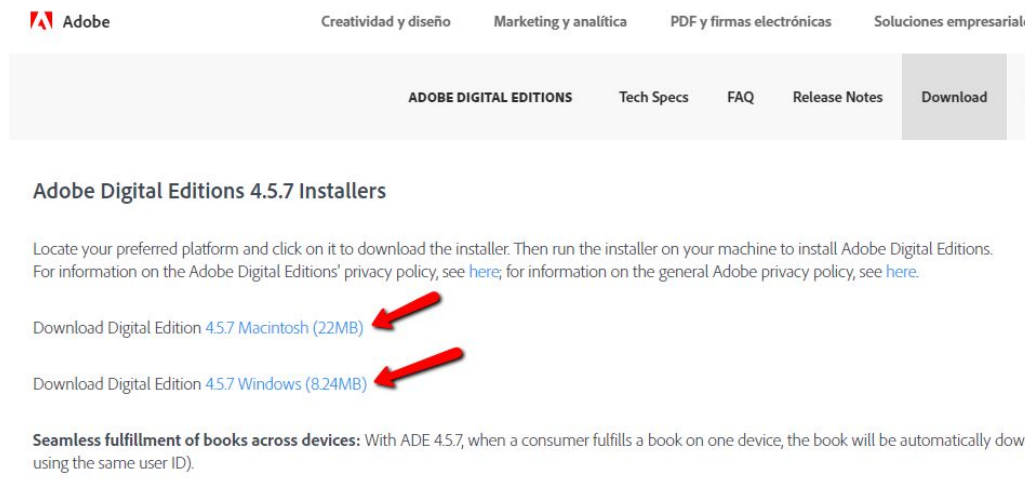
Adobe Creatividad y diseño Marketing y analítica PDF y firmas electrónicas Soluciones empresariale

ADOBE DIGITAL EDITIONS Tech Specs FAQ Release Notes Download

Adobe Digital Editions 4.5.7 Installers

Locate your preferred platform and click on it to download the installer. Then run the installer on your machine to install Adobe Digital Editions. For information on the Adobe Digital Editions' privacy policy, see here; for information on the general Adobe privacy policy, see here.

Download Digital Edition 4.5.7 Macintosh (22MB)

Download Digital Edition 4.5.7 Windows (8.24MB)

**Seamless fulfillment of books across devices:** With ADE 4.5.7, when a consumer fulfills a book on one device, the book will be automatically dow using the same user ID).